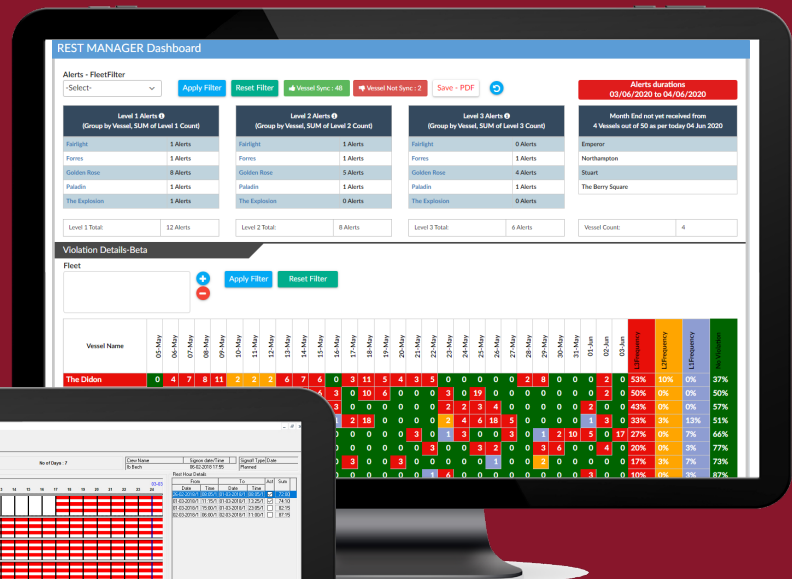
REST MANAGER Dashboard

Alerts - FleetFilter

-Select-

Apply Filter

Reset Filter

Vessel Sync : 48

Vessel Not Sync : 2

Save - PDF

Alerts durations
03/06/2020 to 04/06/2020

Level 1 Alerts
(Group by Vessel, SUM of Level 1 Count)

| | |
|---|---|
| Fairlight | 1 Alerts |
| Forres | 1 Alerts |
| Golden Rose | 8 Alerts |
| Paladin | 1 Alerts |
| The Explosion | 1 Alerts |

| | |
|---|---|
| Level 1 Total: | 12 Alerts |

Level 2 Alerts
(Group by Vessel, SUM of Level 2 Count)

| | |
|---|---|
| Fairlight | 1 Alerts |
| Forres | 1 Alerts |
| Golden Rose | 5 Alerts |
| Paladin | 1 Alerts |
| The Explosion | 0 Alerts |

| | |
|---|---|
| Level 2 Total: | 8 Alerts |

Level 3 Alerts
(Group by Vessel, SUM of Level 3 Count)

| | |
|---|---|
| Fairlight | 0 Alerts |
| Forres | 1 Alerts |
| Golden Rose | 4 Alerts |
| Paladin | 1 Alerts |
| The Explosion | 0 Alerts |

| | |
|---|---|
| Level 3 Total: | 6 Alerts |

Month End not yet received from
4 Vessels out of 50 as per today 04 Jun 2020

| |
|---|
| Emperor |
| Northampton |
| Stuart |
| The Berry Square |

| | |
|---|---|
| Vessel Count: | 4 |

Violation Details-Beta

Fleet

Apply Filter

Reset Filter

| Vessel Name | 05-May | 06-May | 07-May | 08-May | 09-May | 10-May | 11-May | 12-May | 13-May | 14-May | 15-May | 16-May | 17-May | 18-May | 19-May | 20-May | 21-May | 22-May | 23-May | 24-May | 25-May | 26-May | 27-May | 28-May | 29-May | 30-May | 31-May | 01-Jun | 02-Jun | 03-Jun | L3Frequency | L2Frequency | L1Frequency | No Violation |
|---|---|---|---|---|---|---|---|---|---|---|---|---|---|---|---|---|---|---|---|---|---|---|---|---|---|---|---|---|---|---|---|---|---|---|
| The Didon | 0 | 4 | 7 | 8 | 11 | 2 | 2 | 2 | 6 | 7 | 6 | 0 | 3 | 11 | 5 | 4 | 3 | 5 | 0 | 0 | 0 | 0 | 2 | 8 | 0 | 0 | 0 | 2 | 0 | | 53% | 10% | 0% | 37% |
| | | | | | | | | | | | 3 | 0 | 10 | 6 | 0 | 0 | 0 | 3 | 0 | 19 | 0 | 0 | 0 | 0 | 0 | 0 | 0 | 2 | 0 | | 50% | 0% | 0% | 50% |
| | | | | | | | | | | | 3 | 0 | 0 | 0 | 0 | 0 | 0 | 2 | 2 | 3 | 4 | 0 | 0 | 0 | 0 | 0 | 2 | 0 | 0 | | 43% | 0% | 0% | 57% |
| | | | | | | | | | | | 7 | 2 | 18 | 0 | 0 | 0 | 0 | 2 | 4 | 6 | 18 | 5 | 0 | 0 | 0 | 0 | 1 | 3 | 0 | | 33% | 3% | 13% | 51% |
| | | | | | | | | | | | 0 | 0 | 0 | 0 | 0 | 0 | 0 | 1 | 3 | 0 | 0 | 0 | 3 | 0 | 1 | 2 | 10 | 5 | 0 | 17 | 27% | 0% | 7% | 66% |
| | | | | | | | | | | | 0 | 0 | 0 | 0 | 0 | 0 | 0 | 3 | 0 | 3 | 0 | 3 | 0 | 0 | 0 | 0 | 5 | 0 | 4 | | 20% | 0% | 3% | 77% |
| | | | | | | | | | | | 0 | 3 | 0 | 0 | 0 | 3 | 0 | 0 | 0 | 0 | 0 | 1 | 0 | 0 | 2 | 0 | 0 | 0 | 0 | | 17% | 0% | 7% | 73% |
| | | | | | | | | | | | | | | | | | | | | | | | | | | | | | | | 10% | 0% | 3% | 87% |

No of Days : 7

Crew Name
Ib Bach

Sign-on date/Time
08-02-2019 17:55

Signoff Type Date
Planned

Rest Hour Details

| From Date | Time | To Date | Time | Ack | Sum |
|---|---|---|---|---|---|
| 26-02-2019/1 | 08:05/1 | 01-03-2019/1 | 03:05/1 | ☑ | 72.80 |
| 01-03-2019/1 | 11:15/1 | 01-03-2019/1 | 13:25/1 | ☑ | 72.80 |
| 01-03-2019/1 | 15:00/1 | 01-03-2019/1 | 16:00/1 | ☐ | 82.15 |
| 02-03-2019/1 | 06:00/1 | 02-03-2019/1 | 11:00/1 | ☐ | 87.15 |